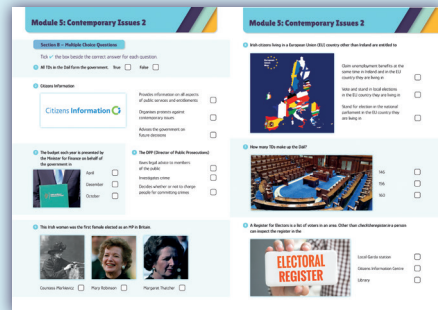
Module 5: Contemporary Issues 2

Section B – Multiple Choice Questions

Tick ✓ the box beside the correct answer for each question.

1 All TDs in the Dáil form the government. True ☐ False ☐

2 Citizens Information

Citizens Information

Provides information on all aspects of public services and entitlements ☐

Organises protests against contemporary issues ☐

Advises the government on future decisions ☐

3 The budget each year is presented by the Minister for Finance on behalf of the government in

April ☐

December ☐

October ☐

4 The DPP (Director of Public Prosecutions)

Gives legal advice to members of the public ☐

Investigates crime ☐

Decides whether or not to charge people for committing crimes ☐

5 This Irish woman was the first female elected as an MP in Britain.

Countess Markievicz ☐ Mary Robinson ☐ Margaret Thatcher ☐

Module 5: Contemporary Issues 2

6 Irish citizens living in a European Union (EU) country other than Ireland are entitled to

Claim unemployment benefits at the same time in Ireland and in the EU country they are living in ☐

Vote and stand in local elections in the EU country they are living in ☐

Stand for election in the national parliament in the EU country they are living in ☐

7 How many TDs make up the Dáil?

145 ☐

154 ☐

160 ☐

8 A Register for Electors is a list of voters in an area. Other than checktheregister.ie a person can inspect the register in the

ELECTORAL REGISTER

Local Garda station ☐

Citizens Information Centre ☐

Library ☐